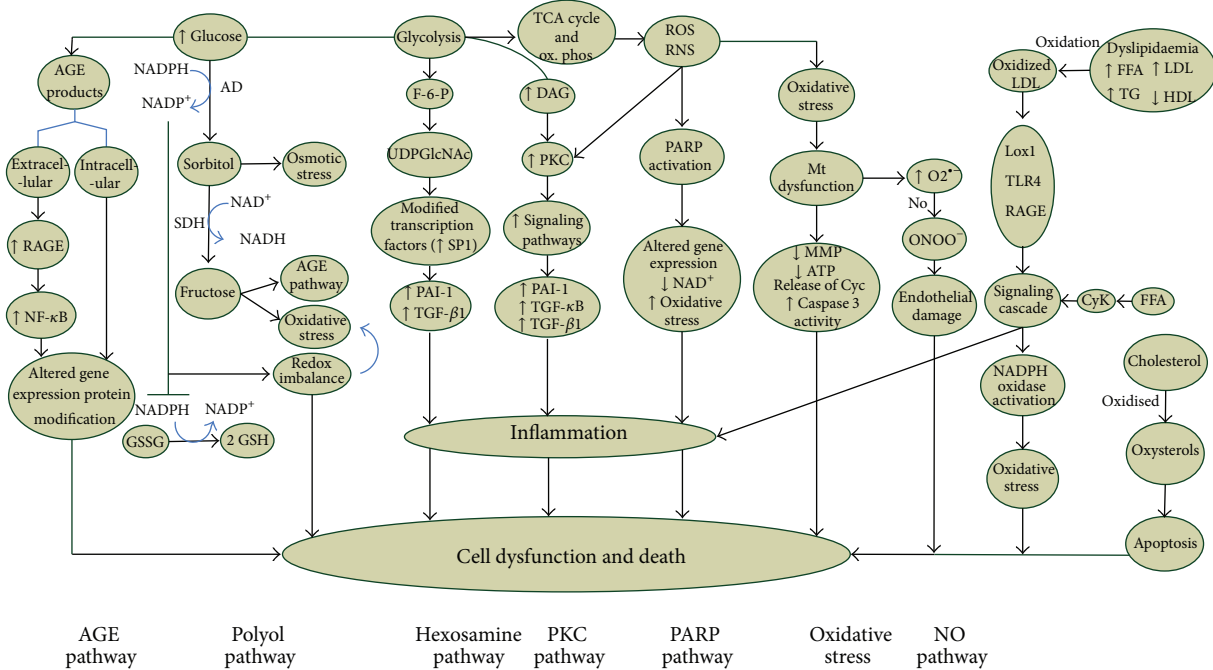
↑ Glucose

Glycolysis

TCA cycle and ox. phos

ROS RNS

Oxidation

Dyslipidaemia ↑ FFA ↑ LDL ↑ TG ↓ HDL

AGE products

NADPH

AD

NADP$^+$

F-6-P

↑ DAG

Oxidative stress

Oxidized LDL

Sorbitol

Osmotic stress

UDPGlcNAc

↑ PKC

PARP activation

Lox1 TLR4 RAGE

Extracel-lular

Intracell-ular

NAD$^+$

SDH

NADH

Modified transcription factors (↑ SP1)

↑ Signaling pathways

Mt dysfunction

↑ O2$^{\bullet-}$

No

↑ RAGE

Altered gene expression ↓ NAD$^+$ ↑ Oxidative stress

↓ MMP ↓ ATP Release of Cyc ↑ Caspase 3 activity

ONOO$^-$

Fructose

AGE pathway

Oxidative stress

↑ PAI-1 ↑ TGF-$\beta$1

↑ PAI-1 ↑ TGF-$\kappa$B ↑ TGF-$\beta$1

↑ NF-$\kappa$B

Endothelial damage

Signaling cascade

CyK

FFA

Redox imbalance

Altered gene expression protein modification

NADPH

NADP$^+$

GSSG

2 GSH

NADPH oxidase activation

Cholesterol

Oxidised

Inflammation

Oxysterols

Oxidative stress

Apoptosis

Cell dysfunction and death

AGE pathway

Polyol pathway

Hexosamine pathway

PKC pathway

PARP pathway

Oxidative stress

NO pathway